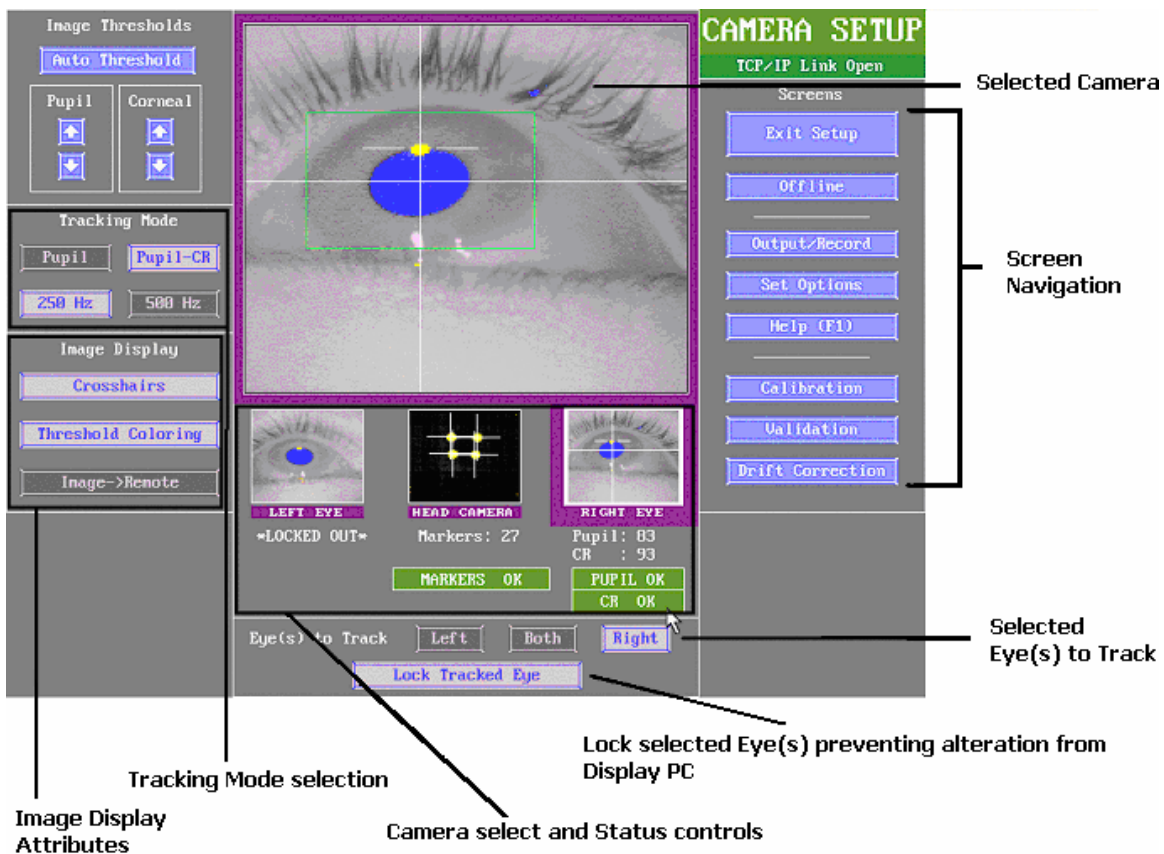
Image Thresholds

Auto Threshold

Pupil

Corneal

Tracking Mode

Pupil

Pupil-CR

250 Hz

500 Hz

Image Display

Crosshairs

Threshold Coloring

Image->Remote

CAMERA SETUP

TCP/IP Link Open

Screens

Exit Setup

Offline

Output/Record

Set Options

Help (F1)

Calibration

Validation

Drift Correction

Selected Camera

Screen Navigation

LEFT EYE

HEAD CAMERA

RIGHT EYE

*LOCKED OUT*

Markers: 27

Pupil: 83
CR : 93

MARKERS OK

PUPIL OK

CR OK

Eye(s) to Track

Left

Both

Right

Lock Tracked Eye

Selected Eye(s) to Track

Lock selected Eye(s) preventing alteration from Display PC

Tracking Mode selection

Image Display Attributes

Camera select and Status controls